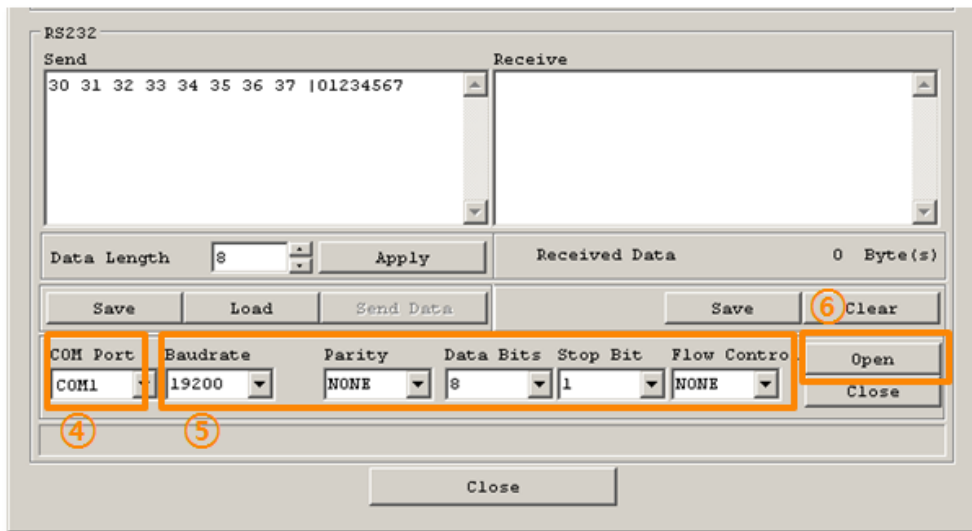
RS232

Send

30 31 32 33 34 35 36 37 |01234567

Receive

Data Length 8 Apply

Received Data 0 Byte(s)

Save Load Send Data

Save ⑥ Clear

COM Port
COM1

Baudrate
19200

Parity
NONE

Data Bits
8

Stop Bit
1

Flow Contro
NONE

Open

Close

④ ⑤

Close